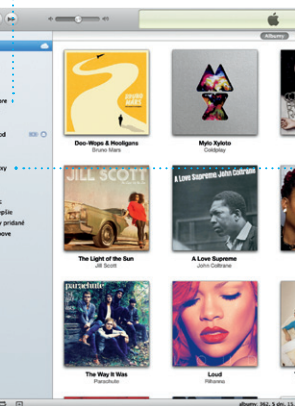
Albums

ore

od

xy

plie

y pridané

ove

Doo-Wops & Hooligans
Bruno Mars

Mylo Xyloto
Coldplay

JILL SCOTT

A Love Supreme
JOHN COLTRANE

The Light of the Sun
Jill Scott

A Love Supreme
John Coltrane

parachute

The Way It Was
Parachute

Loud
Rihanna

albumy: 362, 5 dn, 13 h